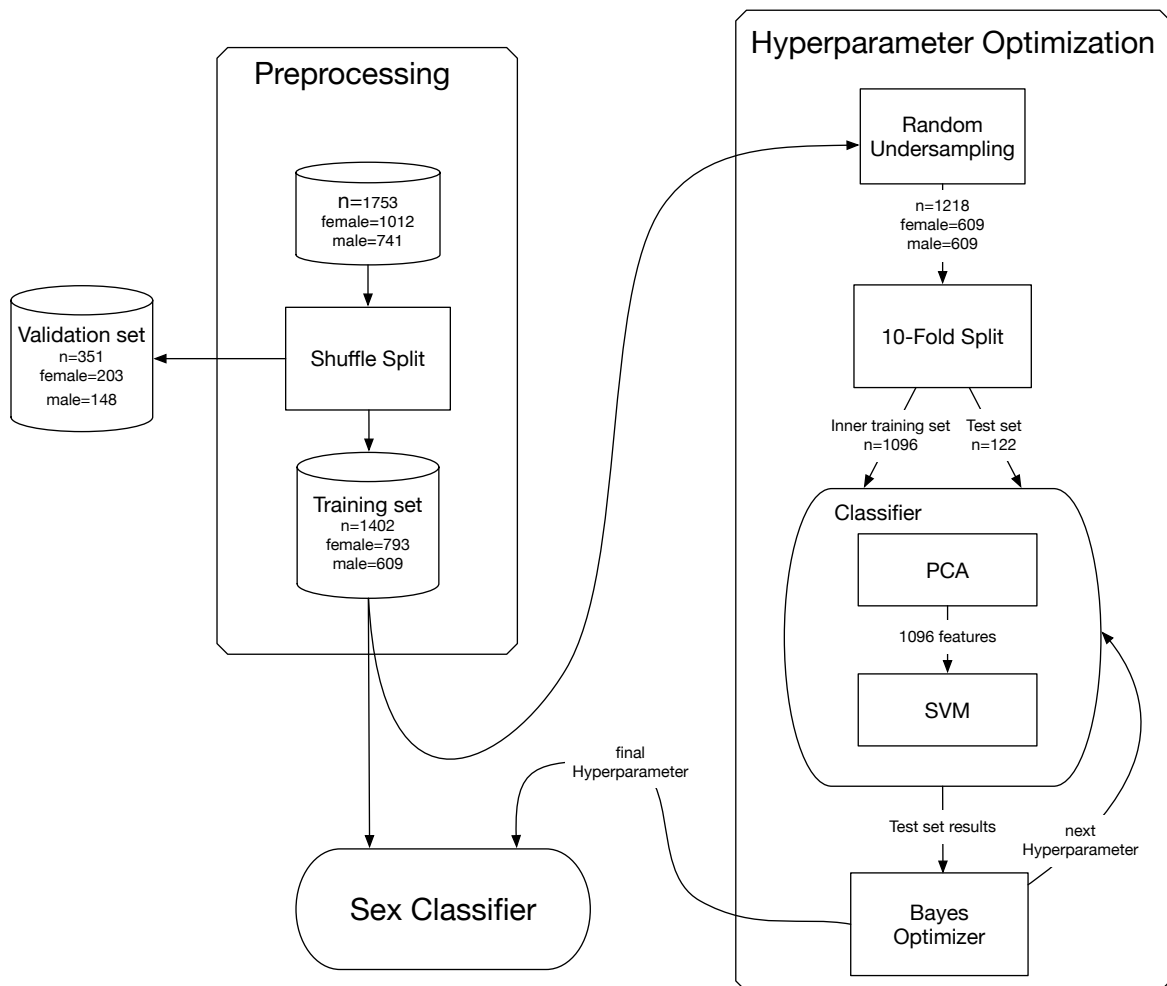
Preprocessing

n=1753
female=1012
male=741

Shuffle Split

Validation set
n=351
female=203
male=148

Training set
n=1402
female=793
male=609

Hyperparameter Optimization

Random Undersampling

n=1218
female=609
male=609

10-Fold Split

Inner training set
n=1096

Test set
n=122

Classifier

PCA

1096 features

SVM

Test set results

next Hyperparameter

Bayes Optimizer

final Hyperparameter

Sex Classifier